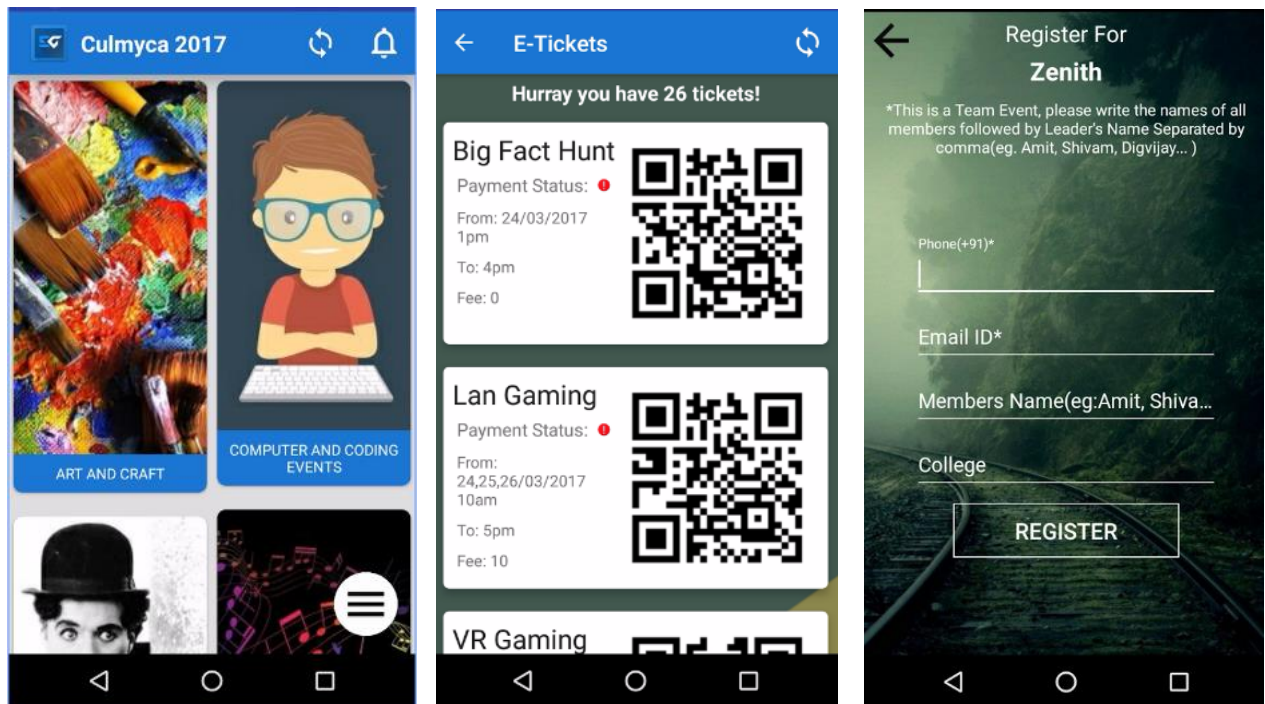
Culmyca 2017

ART AND CRAFT

COMPUTER AND CODING EVENTS

E-Tickets

Hurray you have 26 tickets!

Big Fact Hunt
Payment Status:
From: 24/03/2017 1pm
To: 4pm
Fee: 0

Lan Gaming
Payment Status:
From: 24,25,26/03/2017 10am
To: 5pm
Fee: 10

VR Gaming

Register For
Zenith

*This is a Team Event, please write the names of all members followed by Leader's Name Separated by comma(eg. Amit, Shivam, Digvijay... )

Phone(+91)*

Email ID*

Members Name(eg:Amit, Shiva...

College

REGISTER